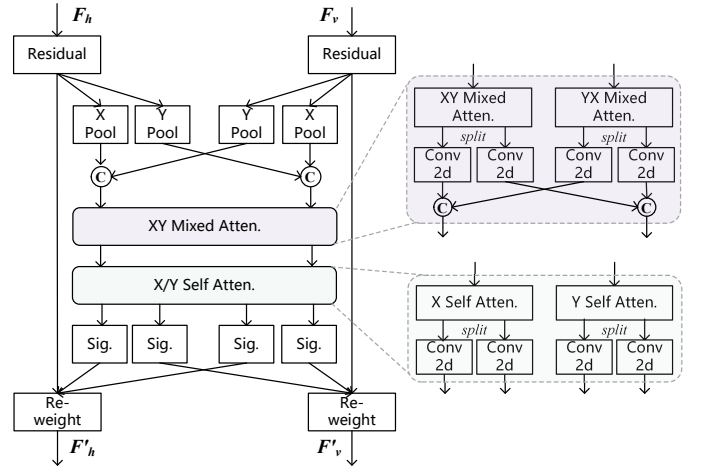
$F_h$

$F_v$

Residual

Residual

X Pool

Y Pool

Y Pool

X Pool

C

C

XY Mixed Atten.

X/Y Self Atten.

Sig.

Sig.

Sig.

Sig.

Re-weight

Re-weight

$F'_h$

$F'_v$

XY Mixed Atten.

YX Mixed Atten.

split

split

Conv 2d

Conv 2d

Conv 2d

Conv 2d

C

C

X Self Atten.

Y Self Atten.

split

split

Conv 2d

Conv 2d

Conv 2d

Conv 2d